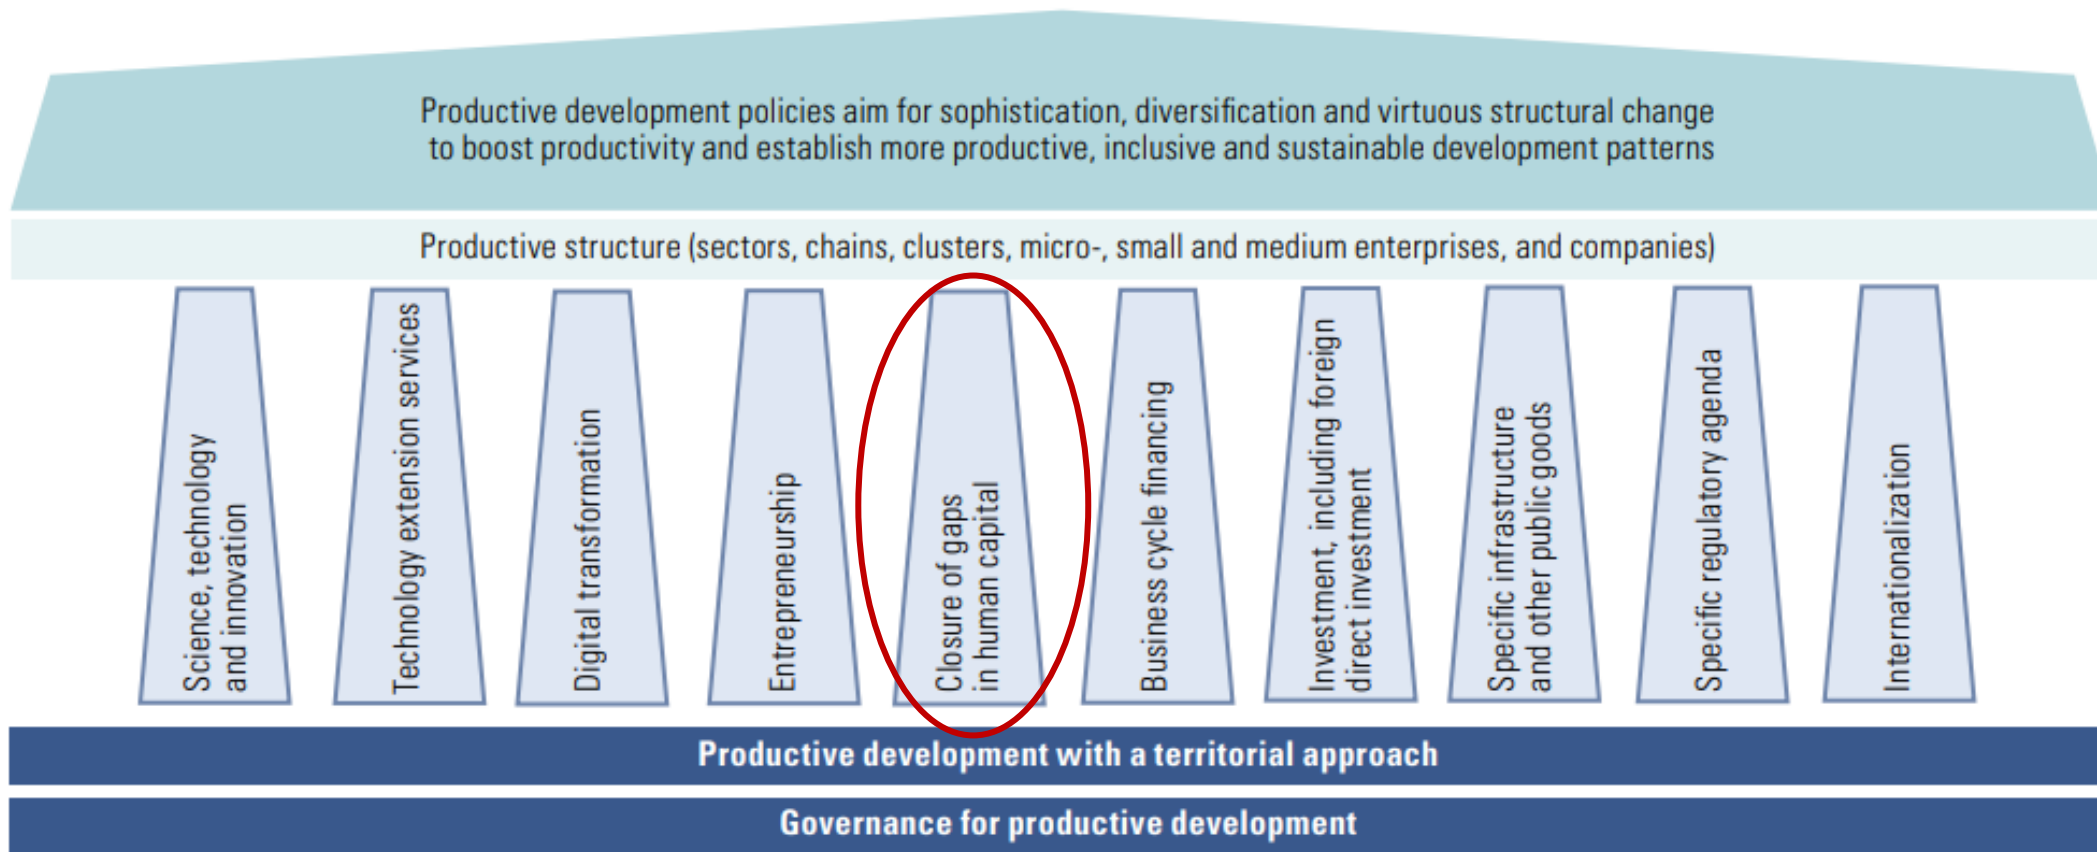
Productive development policies aim for sophistication, diversification and virtuous structural change to boost productivity and establish more productive, inclusive and sustainable development patterns

Productive structure (sectors, chains, clusters, micro-, small and medium enterprises, and companies)

Science, technology and innovation

Technology extension services

Digital transformation

Entrepreneurship

Closure of gaps in human capital

Business cycle financing

Investment, including foreign direct investment

Specific infrastructure and other public goods

Specific regulatory agenda

Internationalization

Productive development with a territorial approach

Governance for productive development